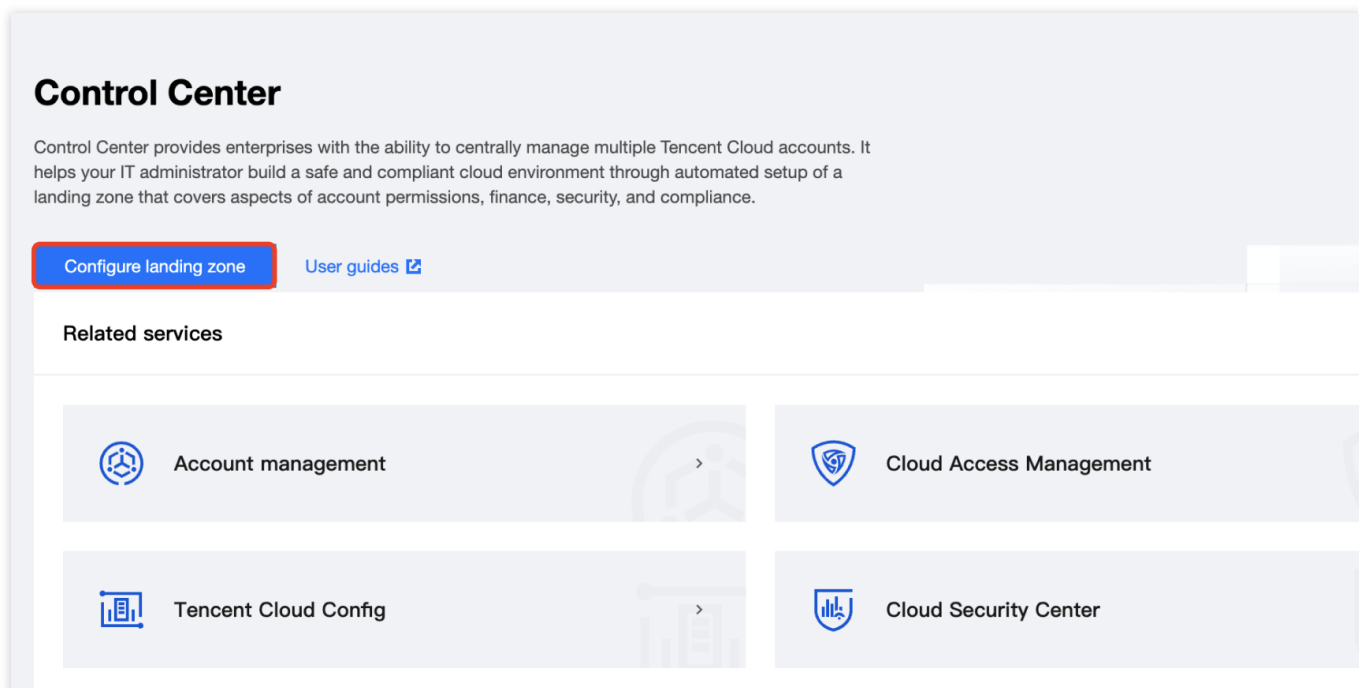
Control Center

Control Center provides enterprises with the ability to centrally manage multiple Tencent Cloud accounts. It helps your IT administrator build a safe and compliant cloud environment through automated setup of a landing zone that covers aspects of account permissions, finance, security, and compliance.

Configure landing zone

User guides

Related services

Account management

Cloud Access Management

Tencent Cloud Config

Cloud Security Center